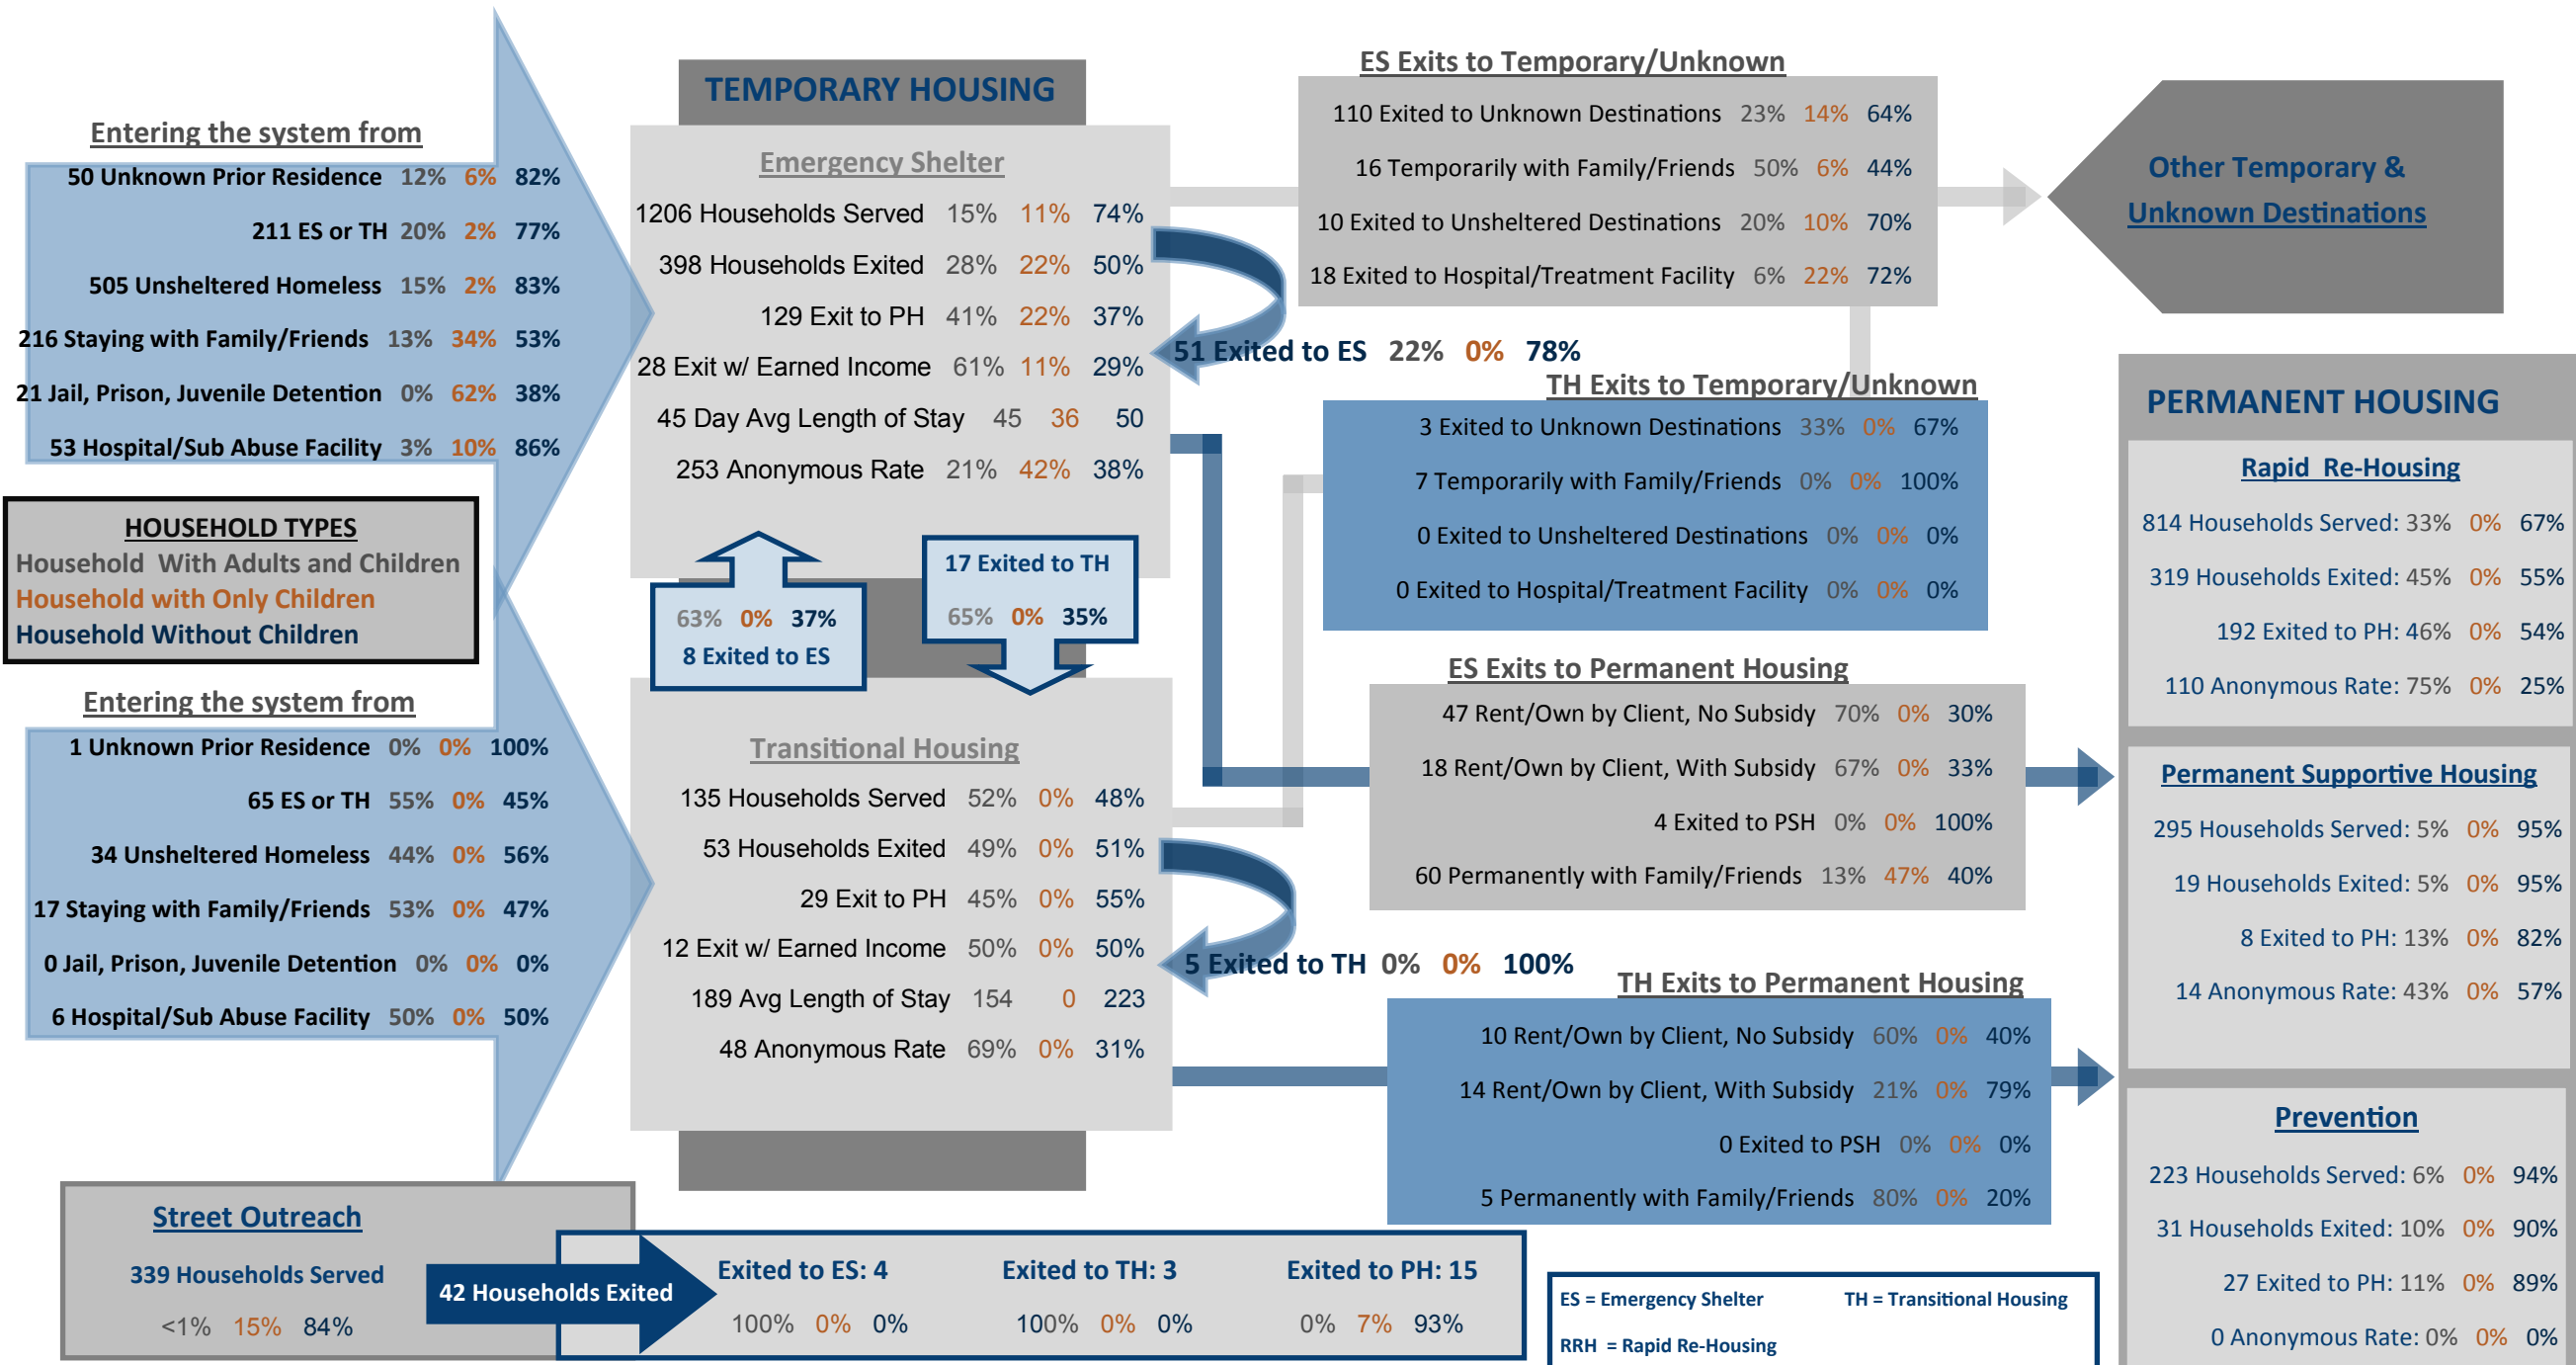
Entering the system from

50 Unknown Prior Residence 12% 6% 82%

211 ES or TH 20% 2% 77%

505 Unsheltered Homeless 15% 2% 83%

216 Staying with Family/Friends 13% 34% 53%

21 Jail, Prison, Juvenile Detention 0% 62% 38%

53 Hospital/Sub Abuse Facility 3% 10% 86%

HOUSEHOLD TYPES
Household With Adults and Children
Household with Only Children
Household Without Children

Entering the system from

1 Unknown Prior Residence 0% 0% 100%

65 ES or TH 55% 0% 45%

34 Unsheltered Homeless 44% 0% 56%

17 Staying with Family/Friends 53% 0% 47%

0 Jail, Prison, Juvenile Detention 0% 0% 0%

6 Hospital/Sub Abuse Facility 50% 0% 50%

TEMPORARY HOUSING

Emergency Shelter

1206 Households Served 15% 11% 74%

398 Households Exited 28% 22% 50%

129 Exit to PH 41% 22% 37%

28 Exit w/ Earned Income 61% 11% 29%

45 Day Avg Length of Stay 45 36 50

253 Anonymous Rate 21% 42% 38%

63% 0% 37%
8 Exited to ES

17 Exited to TH
65% 0% 35%

Transitional Housing

135 Households Served 52% 0% 48%

53 Households Exited 49% 0% 51%

29 Exit to PH 45% 0% 55%

12 Exit w/ Earned Income 50% 0% 50%

189 Avg Length of Stay 154 0 223

48 Anonymous Rate 69% 0% 31%

51 Exited to ES 22% 0% 78%

5 Exited to TH 0% 0% 100%

ES Exits to Temporary/Unknown

110 Exited to Unknown Destinations 23% 14% 64%

16 Temporarily with Family/Friends 50% 6% 44%

10 Exited to Unsheltered Destinations 20% 10% 70%

18 Exited to Hospital/Treatment Facility 6% 22% 72%

Other Temporary & Unknown Destinations

TH Exits to Temporary/Unknown

3 Exited to Unknown Destinations 33% 0% 67%

7 Temporarily with Family/Friends 0% 0% 100%

0 Exited to Unsheltered Destinations 0% 0% 0%

0 Exited to Hospital/Treatment Facility 0% 0% 0%

ES Exits to Permanent Housing

47 Rent/Own by Client, No Subsidy 70% 0% 30%

18 Rent/Own by Client, With Subsidy 67% 0% 33%

4 Exited to PSH 0% 0% 100%

60 Permanently with Family/Friends 13% 47% 40%

TH Exits to Permanent Housing

10 Rent/Own by Client, No Subsidy 60% 0% 40%

14 Rent/Own by Client, With Subsidy 21% 0% 79%

0 Exited to PSH 0% 0% 0%

5 Permanently with Family/Friends 80% 0% 20%

PERMANENT HOUSING

Rapid Re-Housing

814 Households Served: 33% 0% 67%

319 Households Exited: 45% 0% 55%

192 Exited to PH: 46% 0% 54%

110 Anonymous Rate: 75% 0% 25%

Permanent Supportive Housing

295 Households Served: 5% 0% 95%

19 Households Exited: 5% 0% 95%

8 Exited to PH: 13% 0% 82%

14 Anonymous Rate: 43% 0% 57%

Prevention

223 Households Served: 6% 0% 94%

31 Households Exited: 10% 0% 90%

27 Exited to PH: 11% 0% 89%

0 Anonymous Rate: 0% 0% 0%

Street Outreach

339 Households Served

<1% 15% 84%

42 Households Exited

Exited to ES: 4
100% 0% 0%

Exited to TH: 3
100% 0% 0%

Exited to PH: 15
0% 7% 93%

ES = Emergency Shelter TH = Transitional Housing
RRH = Rapid Re-Housing